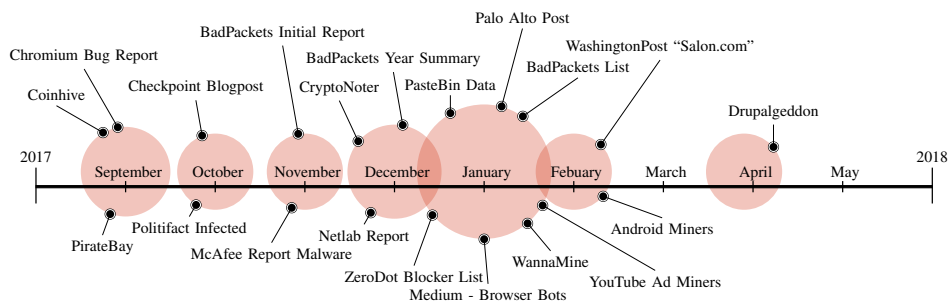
Palo Alto Post

BadPackets Initial Report

WashingtonPost "Salon.com"

Chromium Bug Report

BadPackets Year Summary

BadPackets List

Checkpoint Blogpost

PasteBin Data

CryptoNoter

Coinhive

Drupalgeddon

2017

September

October

November

December

January

Febuary

March

April

May

2018

PirateBay

Politifact Infected

McAfee Report Malware

Netlab Report

ZeroDot Blocker List

Medium - Browser Bots

WannaMine

YouTube Ad Miners

Android Miners